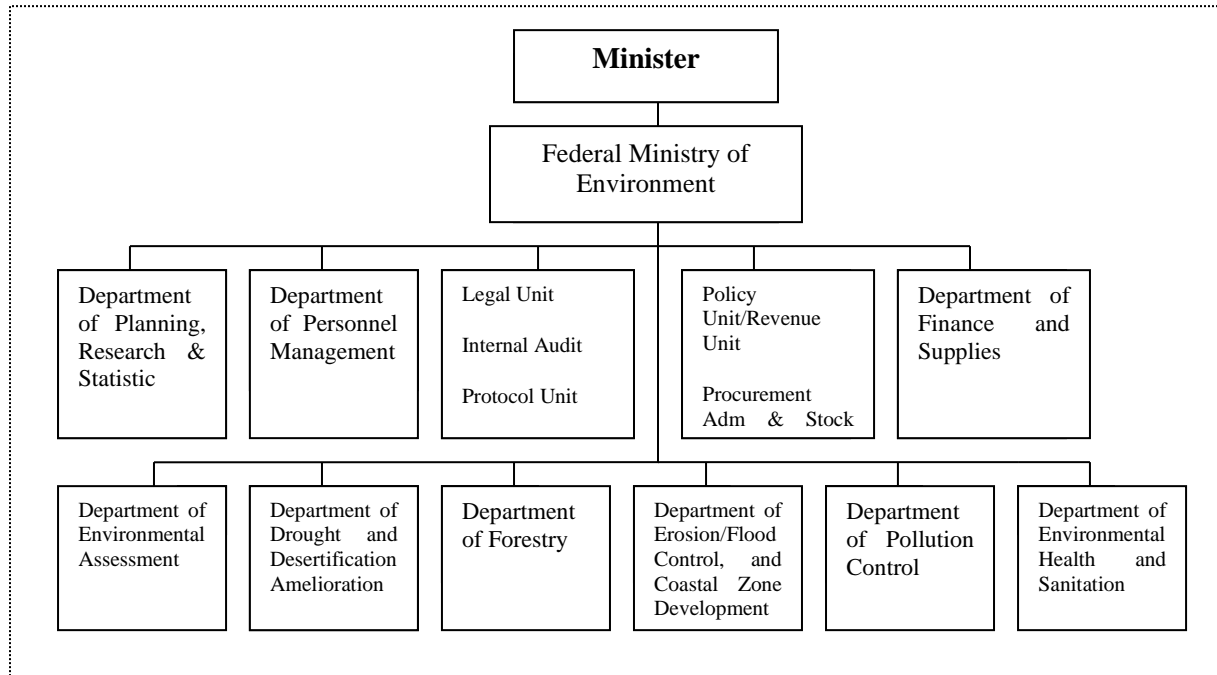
Minister

Federal Ministry of Environment

Department of Planning, Research & Statistic

Department of Personnel Management

Legal Unit

Internal Audit

Protocol Unit

Policy Unit/Revenue Unit

Procurement Adm & Stock

Department of Finance and Supplies

Department of Environmental Assessment

Department of Drought and Desertification Amelioration

Department of Forestry

Department of Erosion/Flood Control, and Coastal Zone Development

Department of Pollution Control

Department of Environmental Health and Sanitation